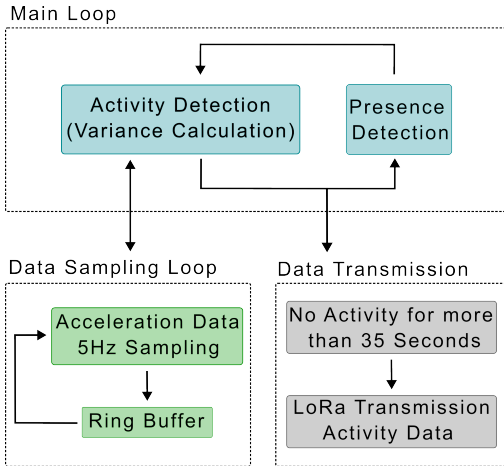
Main Loop

Activity Detection (Variance Calculation)

Presence Detection

Data Sampling Loop

Acceleration Data 5Hz Sampling

Ring Buffer

Data Transmission

No Activity for more than 35 Seconds

LoRa Transmission Activity Data